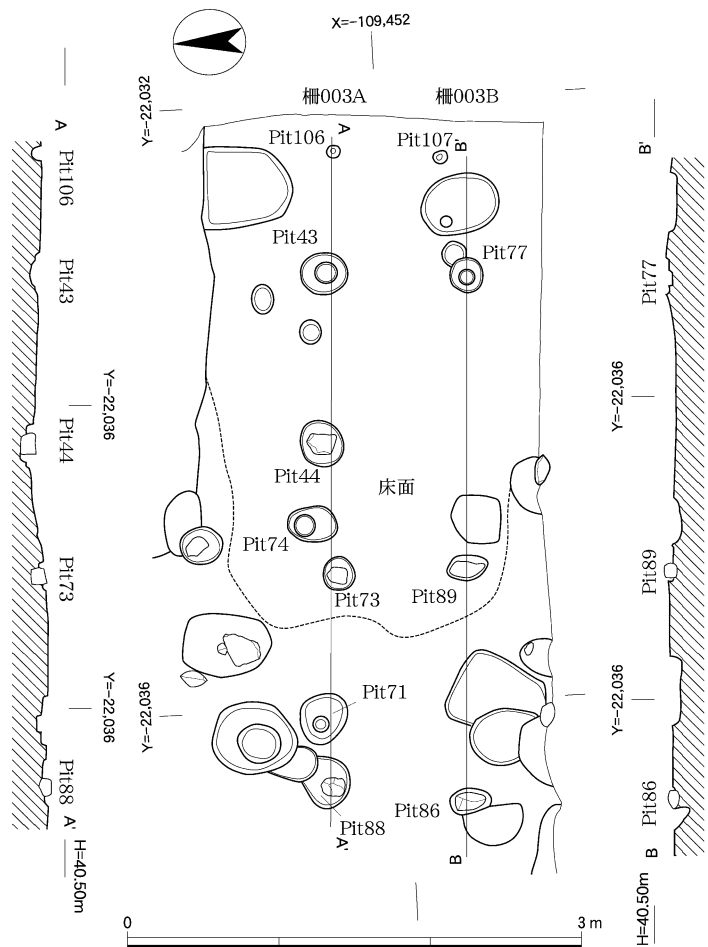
X=-109,452

Y=-22,032

柵003A

柵003B

A

Pit106

Pit43

Y=-22,036

Pit44

Pit73

Y=-22,036

Pit88

A'

H=40.50m

A

Pit106

Pit107

B'

Pit43

Pit77

Pit44

床面

Pit74

Pit73

Pit89

Pit71

Y=-22,036

Pit86

Pit88

A'

B

B'

Pit77

Y=-22,036

Pit89

Y=-22,036

Pit86

B

H=40.50m

0

3 m